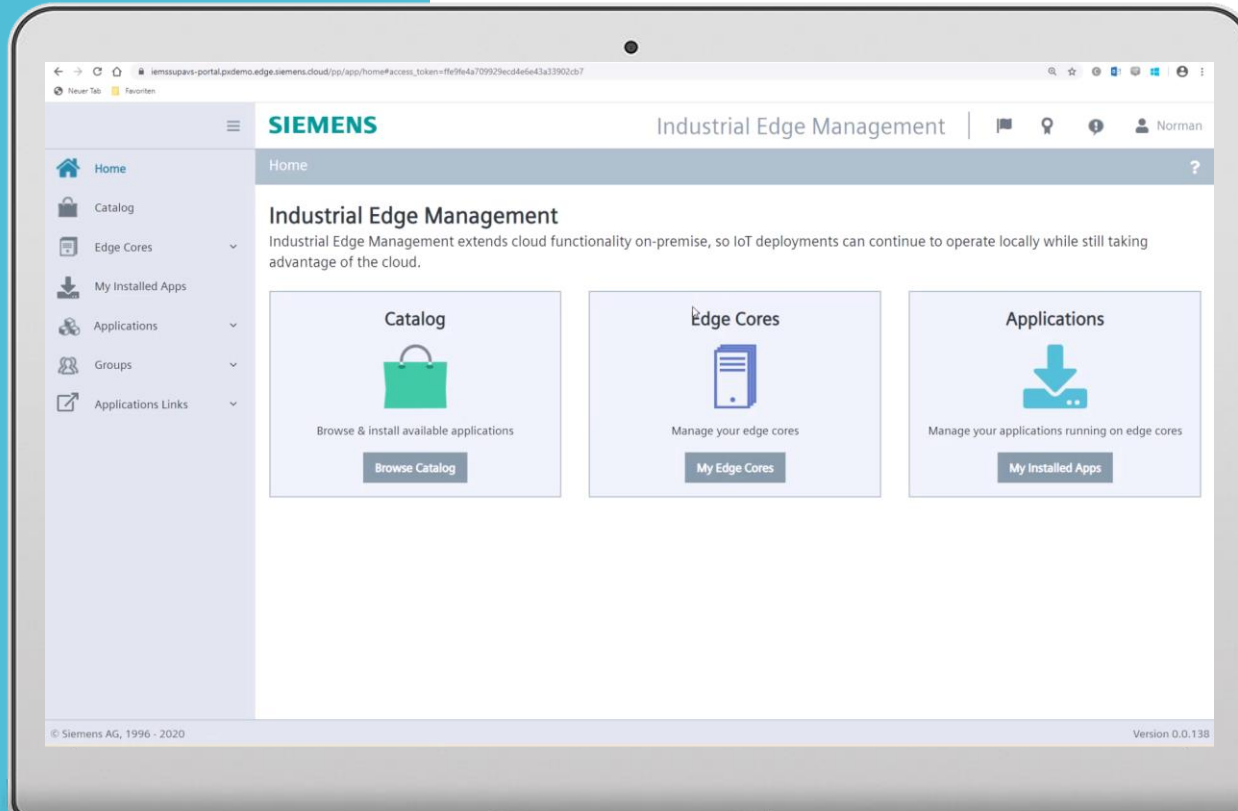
iemssupavs-portal.pxdemo.edge.siemens.cloud/pp/app/home#access_token=ffe9fe4a709929ecd4e6e43a33902cb7

Neuer Tab Favoriten

SIEMENS

Industrial Edge Management

Norman

Home

Catalog

Edge Cores

My Installed Apps

Applications

Groups

Applications Links

Home

?

Industrial Edge Management

Industrial Edge Management extends cloud functionality on-premise, so IoT deployments can continue to operate locally while still taking advantage of the cloud.

Catalog

Browse & install available applications

Browse Catalog

Edge Cores

Manage your edge cores

My Edge Cores

Applications

Manage your applications running on edge cores

My Installed Apps

© Siemens AG, 1996 - 2020

Version 0.0.138